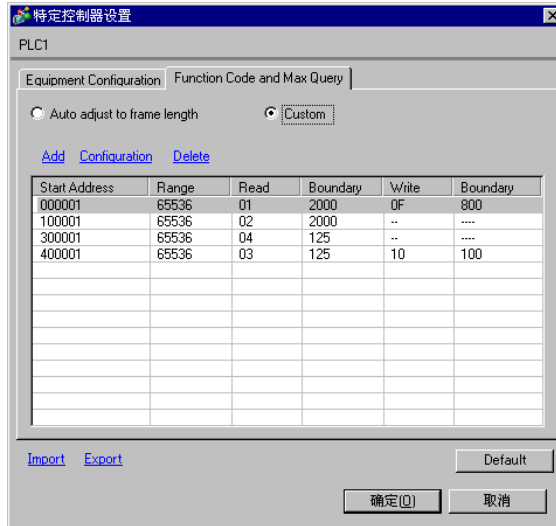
特定控制器设置

PLC1

Equipment Configuration | Function Code and Max Query

Auto adjust to frame length  Custom

Add  Configuration  Delete

| Start Address | Range | Read | Boundary | Write | Boundary |
|---|---|---|---|---|---|
| 000001 | 65536 | 01 | 2000 | 0F | 800 |
| 100001 | 65536 | 02 | 2000 | -- | ---- |
| 300001 | 65536 | 04 | 125 | -- | ---- |
| 400001 | 65536 | 03 | 125 | 10 | 100 |

Import  Export

Default

确定(O)  取消